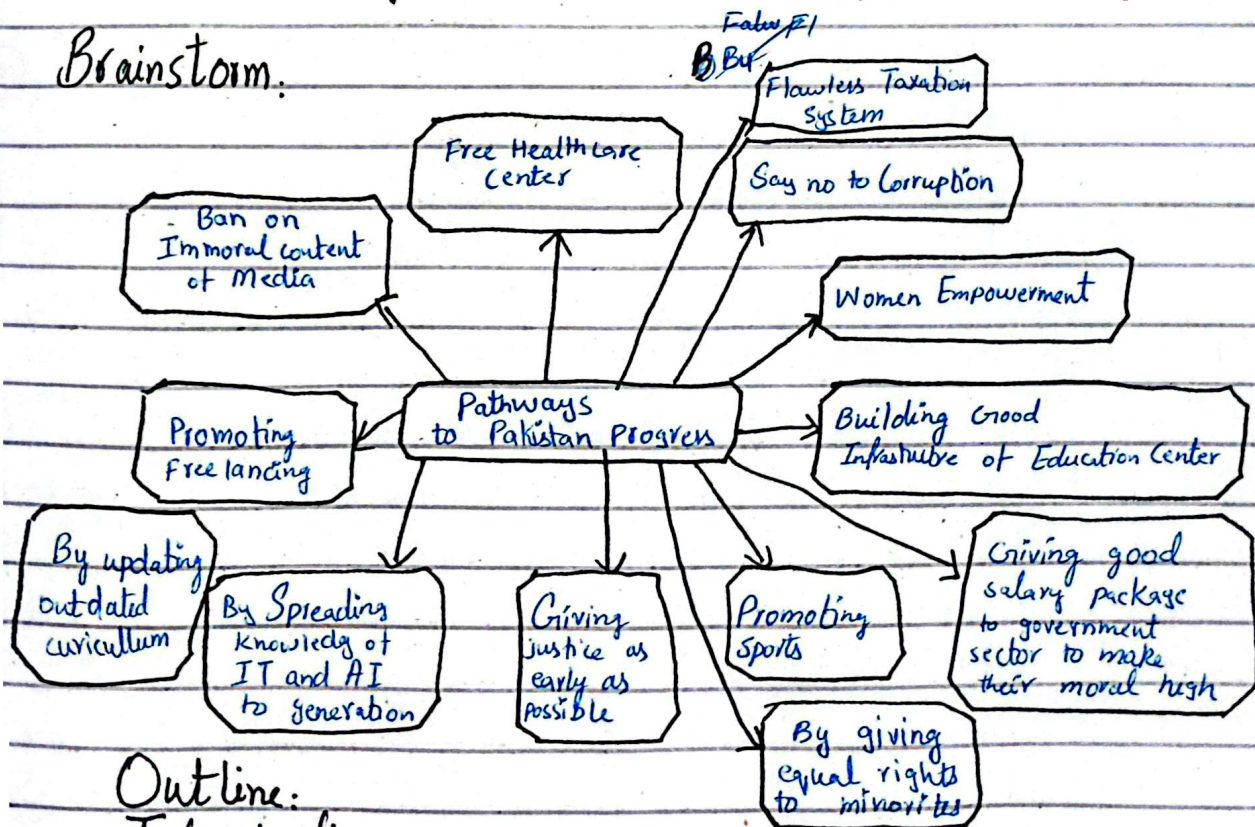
Brainstorm:

Fabw FI
B Bu

Flawless Taxation System

Say no to Corruption

Free Healthcare Center

Ban on Immoral content of Media

Women Empowerment

Pathways to Pakistan Progress

Promoting Free lancing

Building Good Infrastrucbre of Education Center

By updating outdated curicullum

By Spreading knowledg of IT and AI to generation

Giving justice as early as possible

Promoting Sports

Giving good salary package to government sector to make their moral high

By giving equal rights to minorities

Outline:
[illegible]